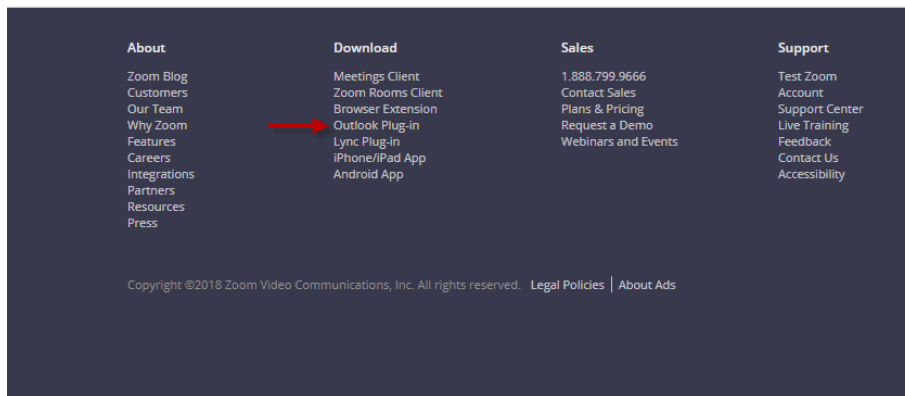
About
Zoom Blog
Customers
Our Team
Why Zoom
Features
Careers
Integrations
Partners
Resources
Press

Download
Meetings Client
Zoom Rooms Client
Browser Extension
Outlook Plug-in
Lync Plug-in
iPhone/iPad App
Android App

Sales
1.888.799.9666
Contact Sales
Plans & Pricing
Request a Demo
Webinars and Events

Support
Test Zoom
Account
Support Center
Live Training
Feedback
Contact Us
Accessibility

Copyright ©2018 Zoom Video Communications, Inc. All rights reserved. Legal Policies | About Ads